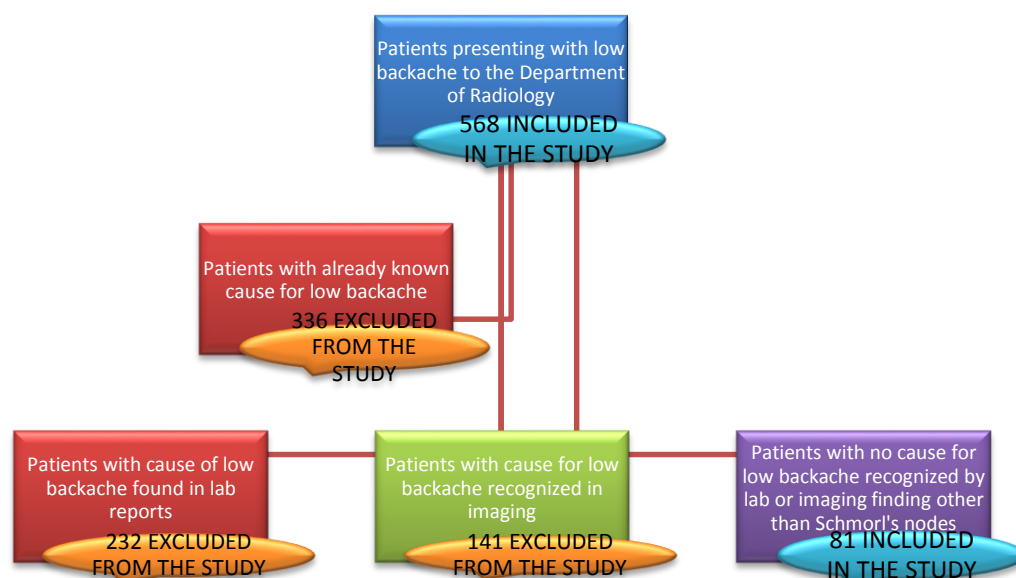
Patients presenting with low backache to the Department of Radiology

568 INCLUDED IN THE STUDY

Patients with already known cause for low backache

336 EXCLUDED FROM THE STUDY

Patients with cause of low backache found in lab reports

232 EXCLUDED FROM THE STUDY

Patients with cause for low backache recognized in imaging

141 EXCLUDED FROM THE STUDY

Patients with no cause for low backache recognized by lab or imaging finding other than Schmorl's nodes

81 INCLUDED IN THE STUDY